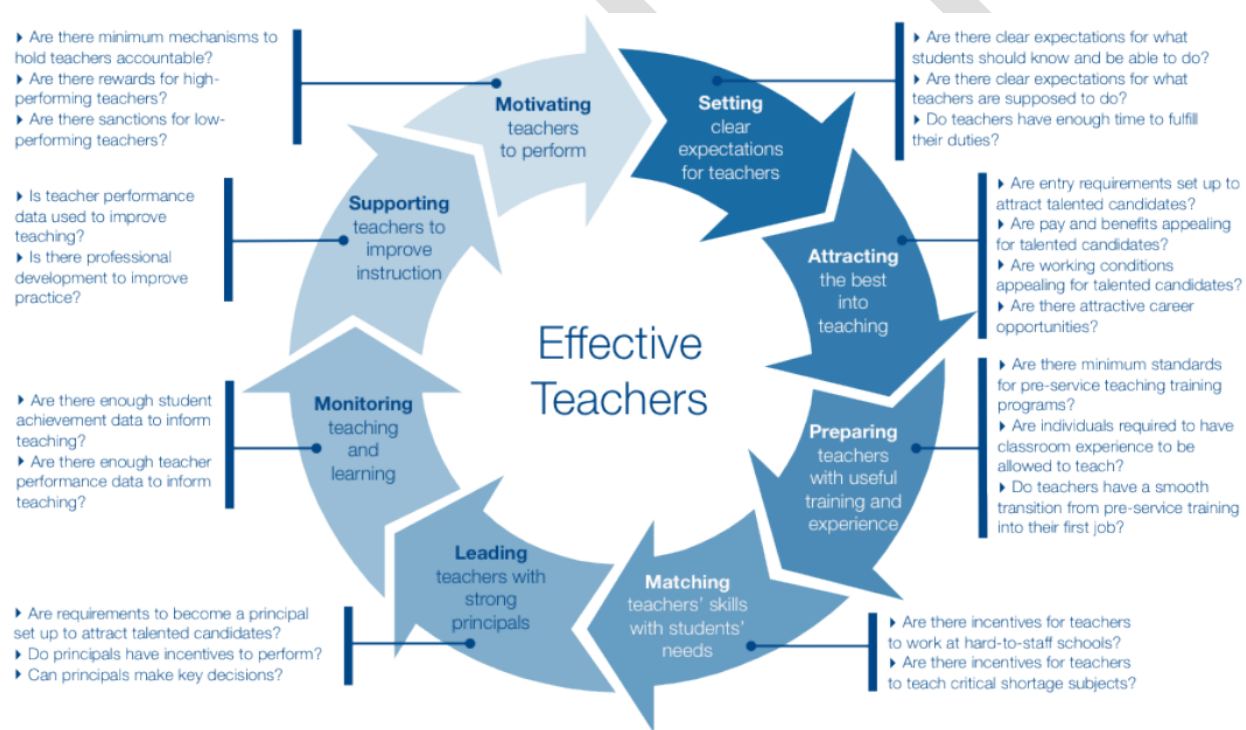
▸ Are there minimum mechanisms to hold teachers accountable?
▸ Are there rewards for high-performing teachers?
▸ Are there sanctions for low-performing teachers?

Motivating teachers to perform

Setting clear expectations for teachers

▸ Are there clear expectations for what students should know and be able to do?
▸ Are there clear expectations for what teachers are supposed to do?
▸ Do teachers have enough time to fulfill their duties?

▸ Is teacher performance data used to improve teaching?
▸ Is there professional development to improve practice?

Supporting teachers to improve instruction

Attracting the best into teaching

▸ Are entry requirements set up to attract talented candidates?
▸ Are pay and benefits appealing for talented candidates?
▸ Are working conditions appealing for talented candidates?
▸ Are there attractive career opportunities?

Effective Teachers

▸ Are there enough student achievement data to inform teaching?
▸ Are there enough teacher performance data to inform teaching?

Monitoring teaching and learning

Preparing teachers with useful training and experience

▸ Are there minimum standards for pre-service teaching training programs?
▸ Are individuals required to have classroom experience to be allowed to teach?
▸ Do teachers have a smooth transition from pre-service training into their first job?

Leading teachers with strong principals

Matching teachers' skills with students' needs

▸ Are requirements to become a principal set up to attract talented candidates?
▸ Do principals have incentives to perform?
▸ Can principals make key decisions?

▸ Are there incentives for teachers to work at hard-to-staff schools?
▸ Are there incentives for teachers to teach critical shortage subjects?